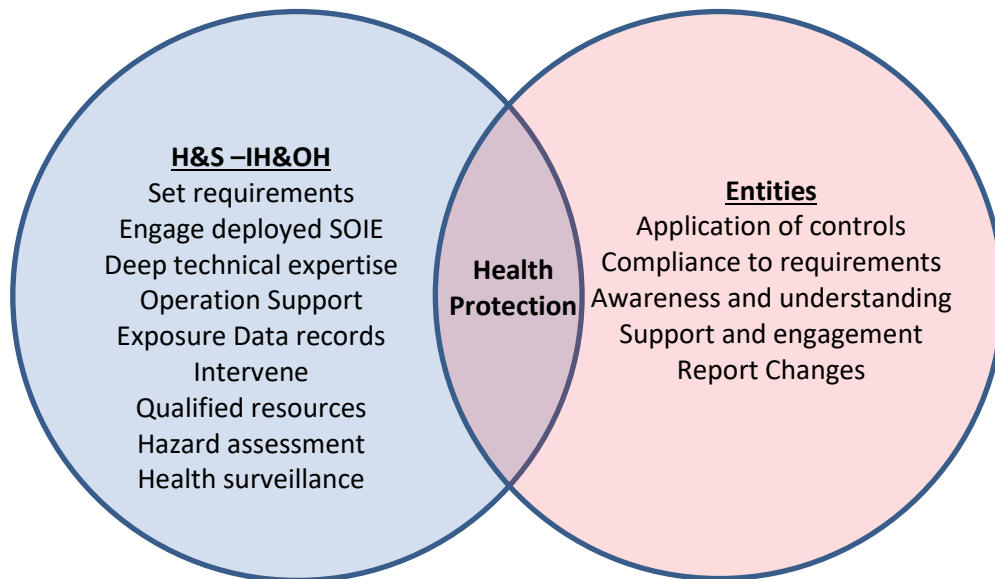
H&S –IH&OH
Set requirements
Engage deployed SOIE
Deep technical expertise
Operation Support
Exposure Data records
Intervene
Qualified resources
Hazard assessment
Health surveillance

Health Protection

Entities
Application of controls
Compliance to requirements
Awareness and understanding
Support and engagement
Report Changes